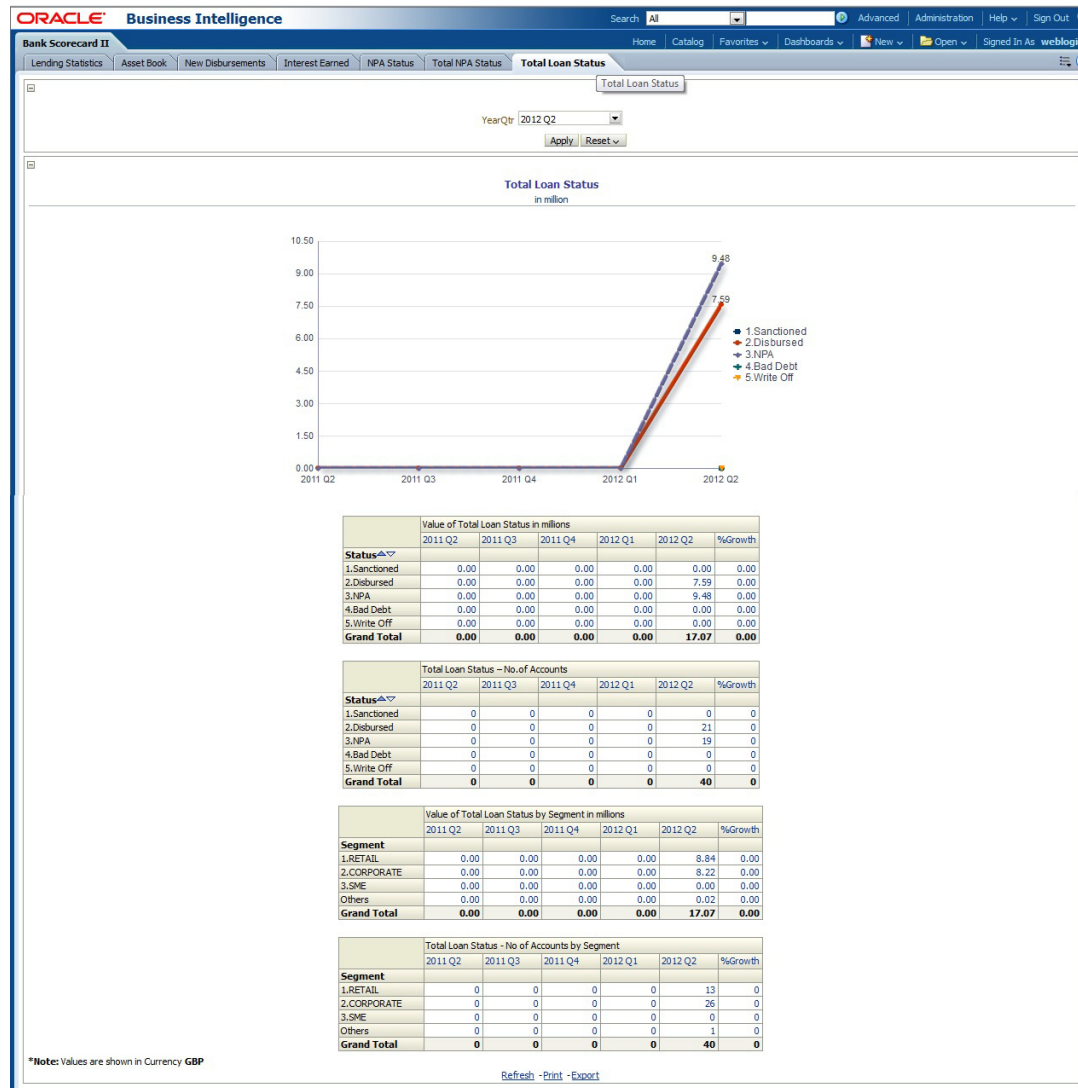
ORACLE Business Intelligence

Search All

Advanced | Administration | Help | Sign Out

Bank Scorecard II

Home | Catalog | Favorites | Dashboards | New | Open | Signed In As weblogi

Lending Statistics | Asset Book | New Disbursements | Interest Earned | NPA Status | Total NPA Status | Total Loan Status

Total Loan Status

YearQtr 2012 Q2

Apply Reset

Total Loan Status
in million

10.50
9.00
7.50
6.00
4.50
3.00
1.50
0.00

2011 Q2 2011 Q3 2011 Q4 2012 Q1 2012 Q2

9.48
7.59

1.Sanctioned
2.Disbursed
3.NPA
4.Bad Debt
5.Write Off

| | Value of Total Loan Status in millions | | | | | |
|---|---|---|---|---|---|---|
| | 2011 Q2 | 2011 Q3 | 2011 Q4 | 2012 Q1 | 2012 Q2 | %Growth |
| Status | | | | | | |
| 1.Sanctioned | 0.00 | 0.00 | 0.00 | 0.00 | 0.00 | 0.00 |
| 2.Disbursed | 0.00 | 0.00 | 0.00 | 0.00 | 7.59 | 0.00 |
| 3.NPA | 0.00 | 0.00 | 0.00 | 0.00 | 9.48 | 0.00 |
| 4.Bad Debt | 0.00 | 0.00 | 0.00 | 0.00 | 0.00 | 0.00 |
| 5.Write Off | 0.00 | 0.00 | 0.00 | 0.00 | 0.00 | 0.00 |
| Grand Total | 0.00 | 0.00 | 0.00 | 0.00 | 17.07 | 0.00 |

| | Total Loan Status – No.of Accounts | | | | | |
|---|---|---|---|---|---|---|
| | 2011 Q2 | 2011 Q3 | 2011 Q4 | 2012 Q1 | 2012 Q2 | %Growth |
| Status | | | | | | |
| 1.Sanctioned | 0 | 0 | 0 | 0 | 0 | 0 |
| 2.Disbursed | 0 | 0 | 0 | 0 | 21 | 0 |
| 3.NPA | 0 | 0 | 0 | 0 | 19 | 0 |
| 4.Bad Debt | 0 | 0 | 0 | 0 | 0 | 0 |
| 5.Write Off | 0 | 0 | 0 | 0 | 0 | 0 |
| Grand Total | 0 | 0 | 0 | 0 | 40 | 0 |

| | Value of Total Loan Status by Segment in millions | | | | | |
|---|---|---|---|---|---|---|
| | 2011 Q2 | 2011 Q3 | 2011 Q4 | 2012 Q1 | 2012 Q2 | %Growth |
| Segment | | | | | | |
| 1.RETAIL | 0.00 | 0.00 | 0.00 | 0.00 | 8.84 | 0.00 |
| 2.CORPORATE | 0.00 | 0.00 | 0.00 | 0.00 | 8.22 | 0.00 |
| 3.SME | 0.00 | 0.00 | 0.00 | 0.00 | 0.00 | 0.00 |
| Others | 0.00 | 0.00 | 0.00 | 0.00 | 0.02 | 0.00 |
| Grand Total | 0.00 | 0.00 | 0.00 | 0.00 | 17.07 | 0.00 |

| | Total Loan Status - No of Accounts by Segment | | | | | |
|---|---|---|---|---|---|---|
| | 2011 Q2 | 2011 Q3 | 2011 Q4 | 2012 Q1 | 2012 Q2 | %Growth |
| Segment | | | | | | |
| 1.RETAIL | 0 | 0 | 0 | 0 | 13 | 0 |
| 2.CORPORATE | 0 | 0 | 0 | 0 | 26 | 0 |
| 3.SME | 0 | 0 | 0 | 0 | 0 | 0 |
| Others | 0 | 0 | 0 | 0 | 1 | 0 |
| Grand Total | 0 | 0 | 0 | 0 | 40 | 0 |

*Note: Values are shown in Currency GBP

Refresh - Print - Export